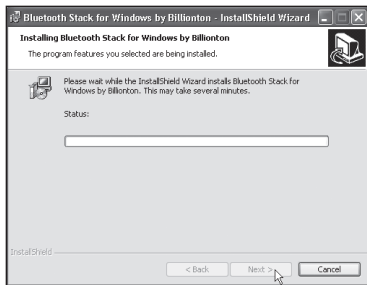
Bluetooth Stack for Windows by Billionton - InstallShield Wizard

Installing Bluetooth Stack for Windows by Billionton

The program features you selected are being installed.

Please wait while the InstallShield Wizard installs Bluetooth Stack for Windows by Billionton. This may take several minutes.

Status:

InstallShield

< Back

Next >

Cancel